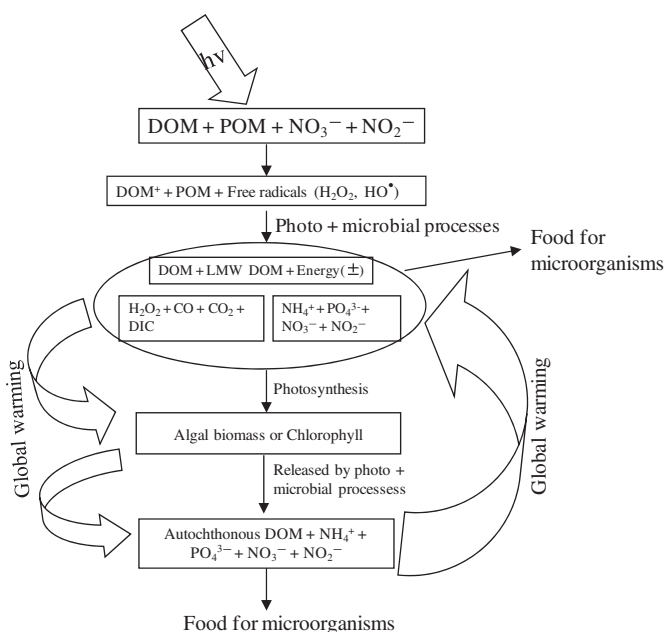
hv

DOM + POM + $NO_3^-$ + $NO_2^-$

DOM* + POM + Free radicals ($H_2O_2$, HO$^\bullet$)

Photo + microbial processes

Food for microorganisms

DOM + LMW DOM + Energy(±)

$H_2O_2$ + CO + $CO_2$ + DIC

$NH_4^+$ + $PO_4^{3-}$ + $NO_3^-$ + $NO_2^-$

Global warming

Photosynthesis

Global warming

Algal biomass or Chlorophyll

Released by photo + microbial processess

Autochthonous DOM + $NH_4^+$ + $PO_4^{3-}$ + $NO_3^-$ + $NO_2^-$

Food for microorganisms